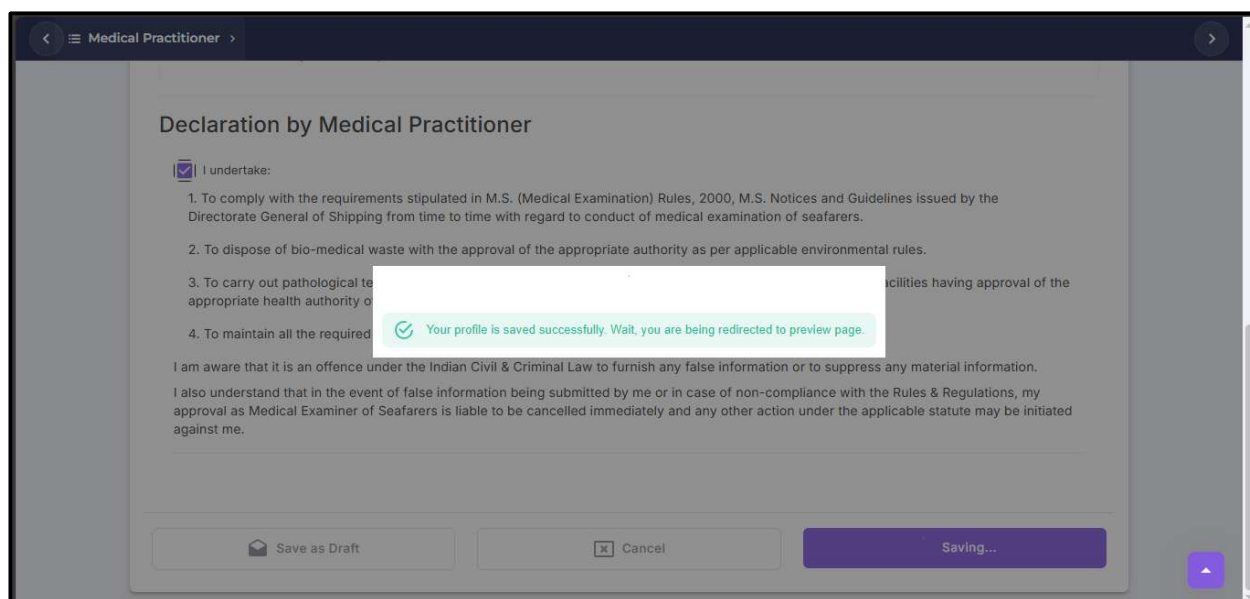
Medical Practitioner

Declaration by Medical Practitioner

I undertake:

1. To comply with the requirements stipulated in M.S. (Medical Examination) Rules, 2000, M.S. Notices and Guidelines issued by the Directorate General of Shipping from time to time with regard to conduct of medical examination of seafarers.

2. To dispose of bio-medical waste with the approval of the appropriate authority as per applicable environmental rules.

3. To carry out pathological te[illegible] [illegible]acilities having approval of the appropriate health authority o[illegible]

4. To maintain all the required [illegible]

Your profile is saved successfully. Wait, you are being redirected to preview page.

I am aware that it is an offence under the Indian Civil & Criminal Law to furnish any false information or to suppress any material information.

I also understand that in the event of false information being submitted by me or in case of non-compliance with the Rules & Regulations, my approval as Medical Examiner of Seafarers is liable to be cancelled immediately and any other action under the applicable statute may be initiated against me.

Save as Draft

Cancel

Saving...